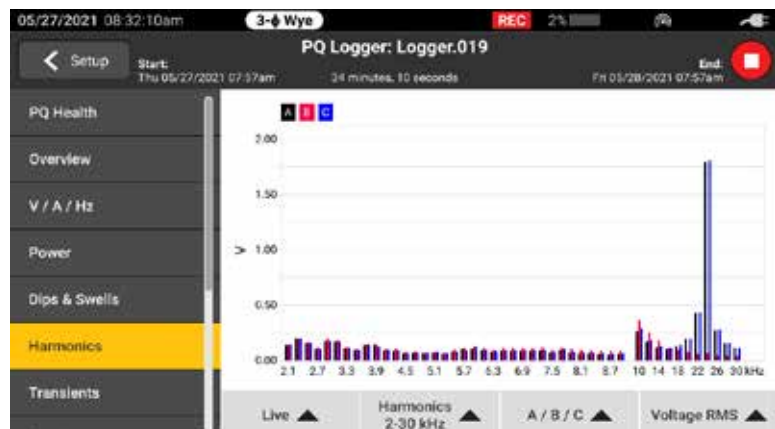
05/27/2021 08:32:10am

3-ϕ Wye

REC 2%

Setup

Start:
Thu 05/27/2021 07:57am

PQ Logger: Logger.019

24 minutes, 10 seconds

End:
Fri 05/28/2021 07:57am

PQ Health

Overview

V / A / Hz

Power

Dips & Swells

Harmonics

Transients

A B C

2.00

1.50

V 1.00

0.50

0.00

2.1 2.7 3.3 3.9 4.5 5.1 5.7 6.3 6.9 7.5 8.1 8.7 10 14 18 22 26 30 kHz

Live

Harmonics 2-30 kHz

A / B / C

Voltage RMS